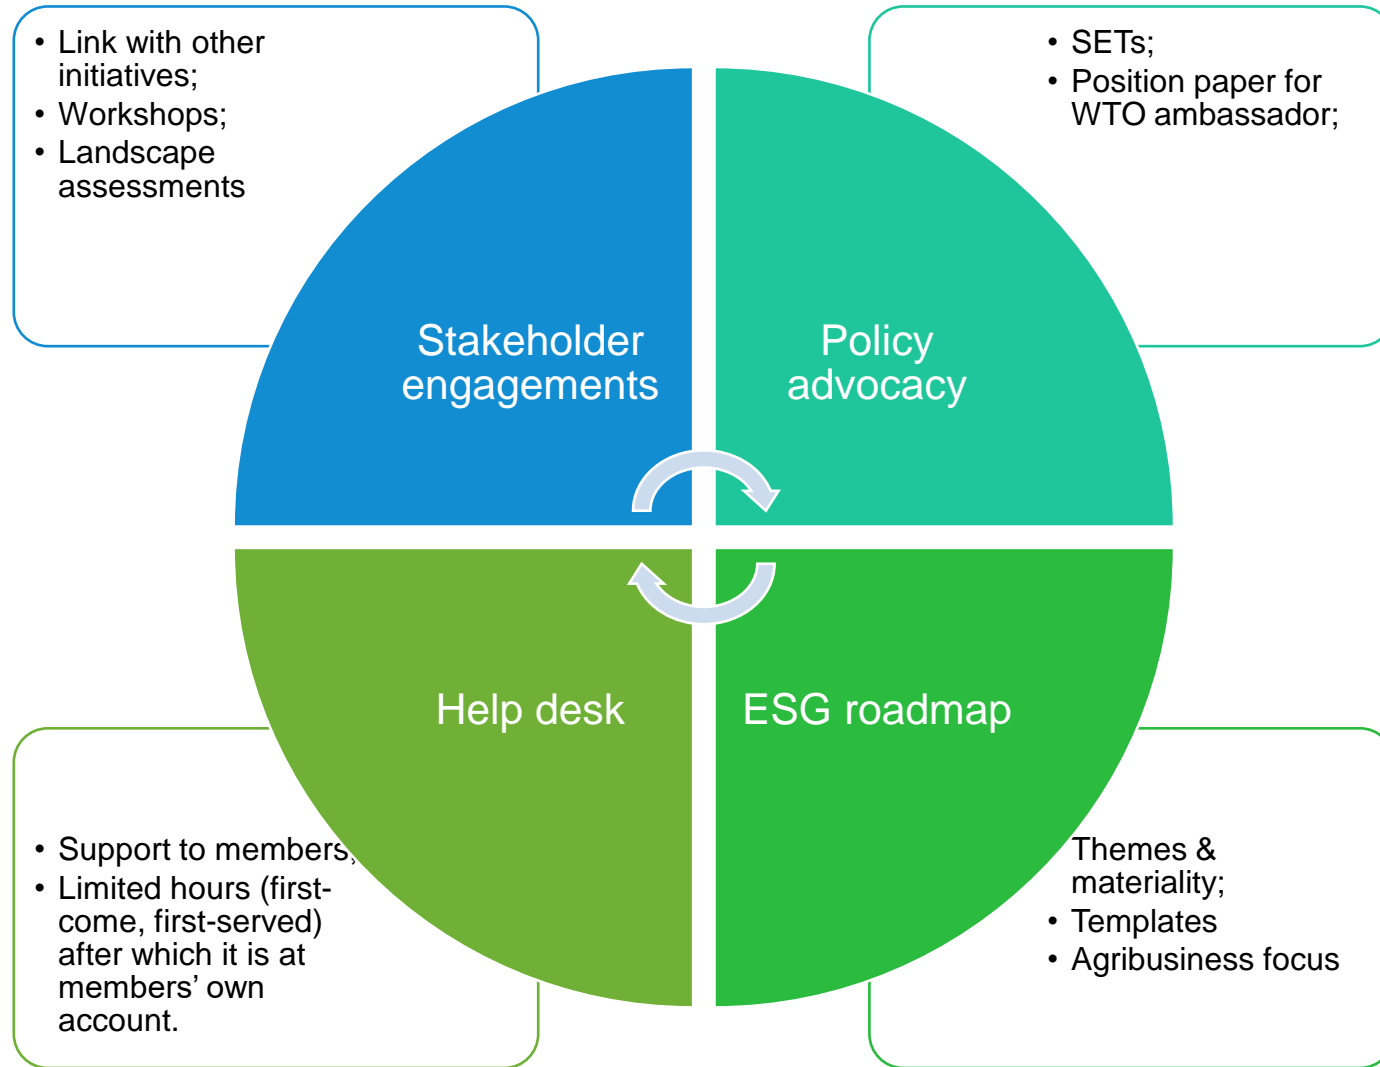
- Link with other initiatives;
- Workshops;
- Landscape assessments

- SETs;
- Position paper for WTO ambassador;

Stakeholder engagements

Policy advocacy

Help desk

ESG roadmap

- Support to members;
- Limited hours (first-come, first-served) after which it is at members' own account.

Themes & materiality;
- Templates
- Agribusiness focus